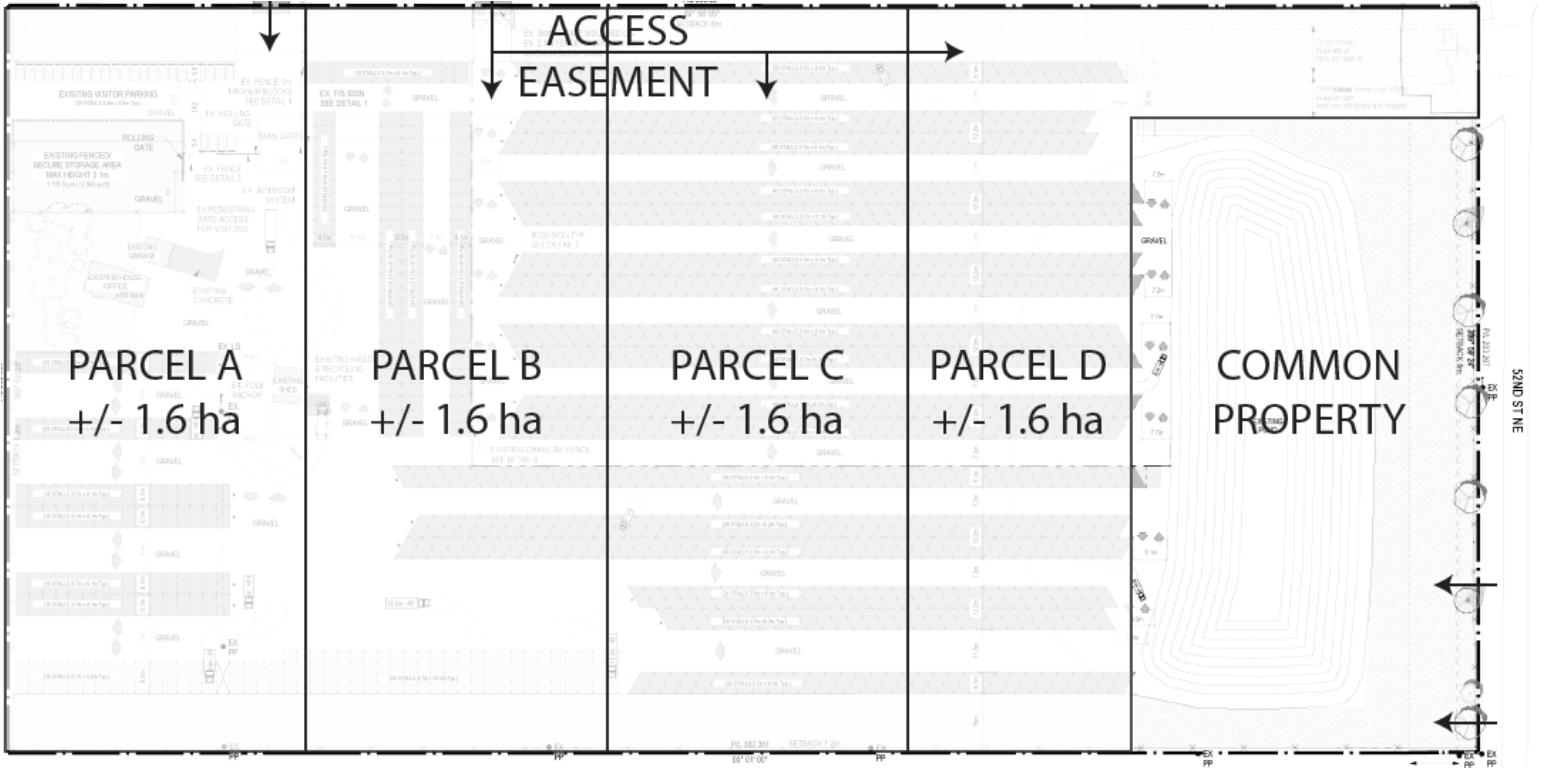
ACCESS
EASEMENT

EXISTING VISITOR PARKING
EX. FENCE ON MAGNUM BLOCKS SEE DETAIL 4
EX. ROLLING GATE
ROLLING GATE
MAIN GATE
EXISTING FENCED SECURE STORAGE AREA MAX HEIGHT 2.1m
EX. FENCE SEE DETAIL 5
EX. INTERCOM SYSTEM
EX. PEDESTRIAN GATE ACCESS FOR VISITORS
GRAVEL
EXISTING GARAGE
EXISTING OFFICE
EXISTING CONCRETE
EX. F/S SIGN SEE DETAIL 1
ROW SIGN TYP. SEE DETAIL 2
EXISTING WASTE & RECYCLING FACILITIES
EX. POLE ANCHOR
EXISTING SHED
EXISTING CHAINLINK FENCE SEE DETAIL 6
GRAVEL

PARCEL A
+/- 1.6 ha

PARCEL B
+/- 1.6 ha

PARCEL C
+/- 1.6 ha

PARCEL D
+/- 1.6 ha

COMMON
PROPERTY

52ND ST NE

EX. PP
SETBACK 1.2m
00° 01' 00"